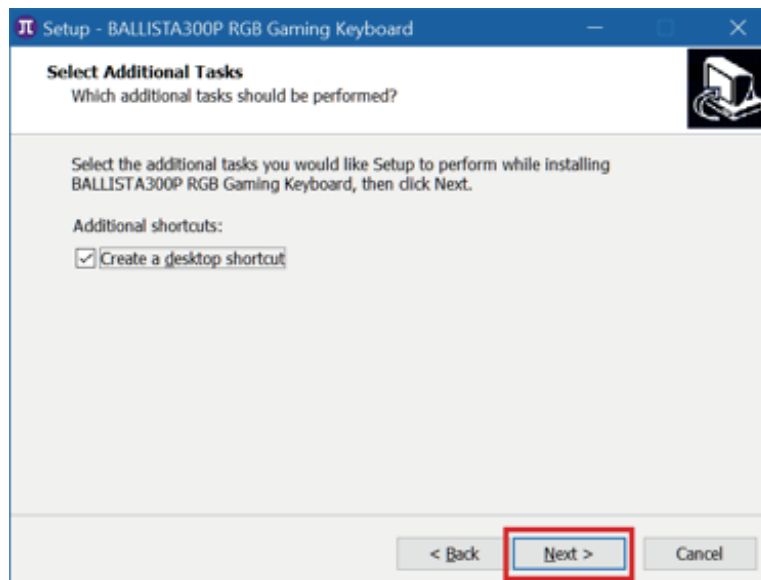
Setup - BALLISTA300P RGB Gaming Keyboard

Select Additional Tasks
Which additional tasks should be performed?

Select the additional tasks you would like Setup to perform while installing BALLISTA300P RGB Gaming Keyboard, then click Next.

Additional shortcuts:

Create a desktop shortcut

< Back
Next >
Cancel